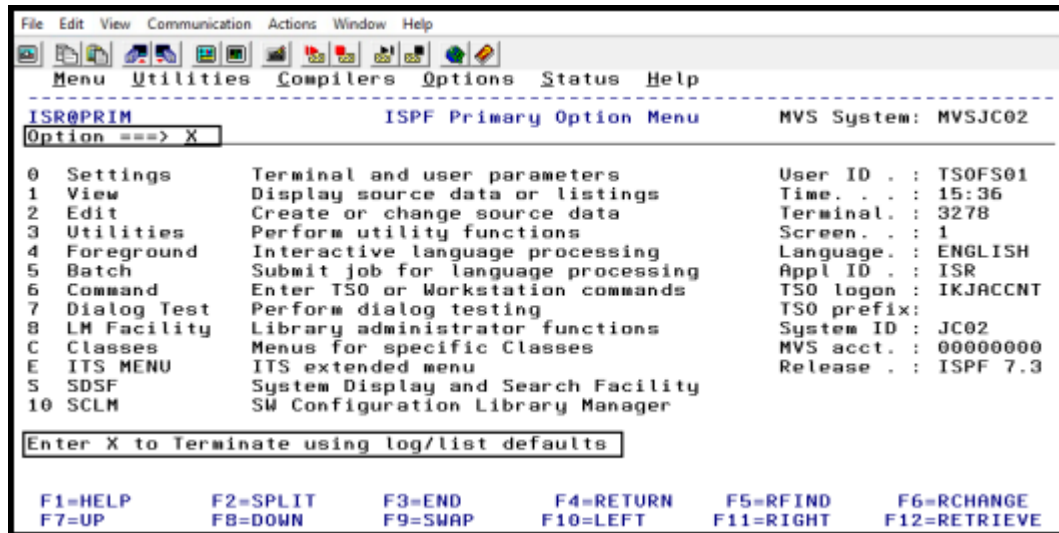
File Edit View Communication Actions Window Help

Menu Utilities Compilers Options Status Help

ISR@PRIM ISPF Primary Option Menu MVS System: MVSJC02
Option ===> X

| | | | |
|---|---|---|---|
| 0 | Settings | Terminal and user parameters | User ID . : TSOFS01 |
| 1 | View | Display source data or listings | Time. . . : 15:36 |
| 2 | Edit | Create or change source data | Terminal. : 3278 |
| 3 | Utilities | Perform utility functions | Screen. . : 1 |
| 4 | Foreground | Interactive language processing | Language. : ENGLISH |
| 5 | Batch | Submit job for language processing | Appl ID . : ISR |
| 6 | Command | Enter TSO or Workstation commands | TSO logon : IKJACCNT |
| 7 | Dialog Test | Perform dialog testing | TSO prefix: |
| 8 | LM Facility | Library administrator functions | System ID : JC02 |
| C | Classes | Menus for specific Classes | MVS acct. : 00000000 |
| E | ITS MENU | ITS extended menu | Release . : ISPF 7.3 |
| S | SDSF | System Display and Search Facility | |
| 10 | SCLM | SW Configuration Library Manager | |

Enter X to Terminate using log/list defaults

F1=HELP F2=SPLIT F3=END F4=RETURN F5=RFIND F6=RCHANGE
F7=UP F8=DOWN F9=SWAP F10=LEFT F11=RIGHT F12=RETRIEVE